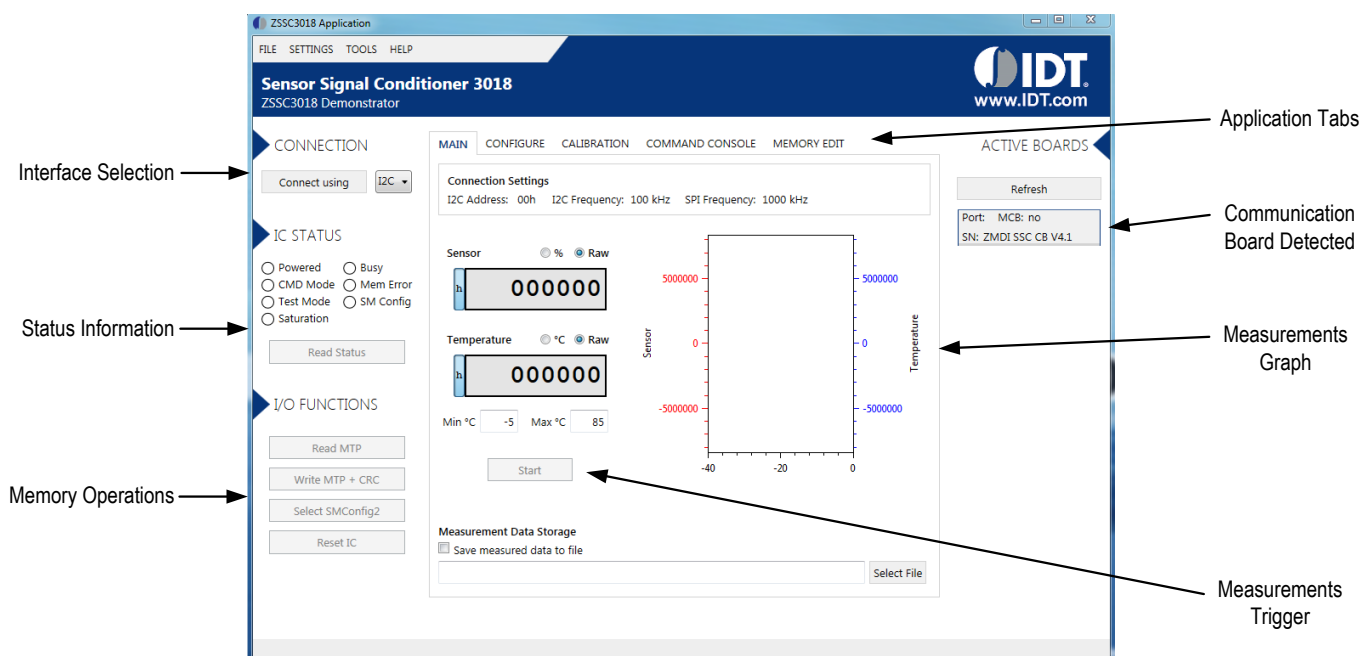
ZSSC3018 Application

FILE SETTINGS TOOLS HELP

Sensor Signal Conditioner 3018
ZSSC3018 Demonstrator

IDT
www.IDT.com

Application Tabs

Interface Selection

CONNECTION

Connect using I2C

IC STATUS

Powered
Busy
CMD Mode
Mem Error
Test Mode
SM Config
Saturation

Read Status

Status Information

I/O FUNCTIONS

Read MTP
Write MTP + CRC
Select SMConfig2
Reset IC

Memory Operations

MAIN CONFIGURE CALIBRATION COMMAND CONSOLE MEMORY EDIT

Connection Settings
I2C Address: 00h I2C Frequency: 100 kHz SPI Frequency: 1000 kHz

Sensor % Raw
h 000000

Temperature °C Raw
h 000000

Min °C -5 Max °C 85

Start

5000000
0
-5000000
Sensor
5000000
0
-5000000
Temperature
-40 -20 0

Measurement Data Storage
Save measured data to file
Select File

ACTIVE BOARDS
Refresh
Port: MCB: no
SN: ZMDI SSC CB V4.1

Communication Board Detected

Measurements Graph

Measurements Trigger